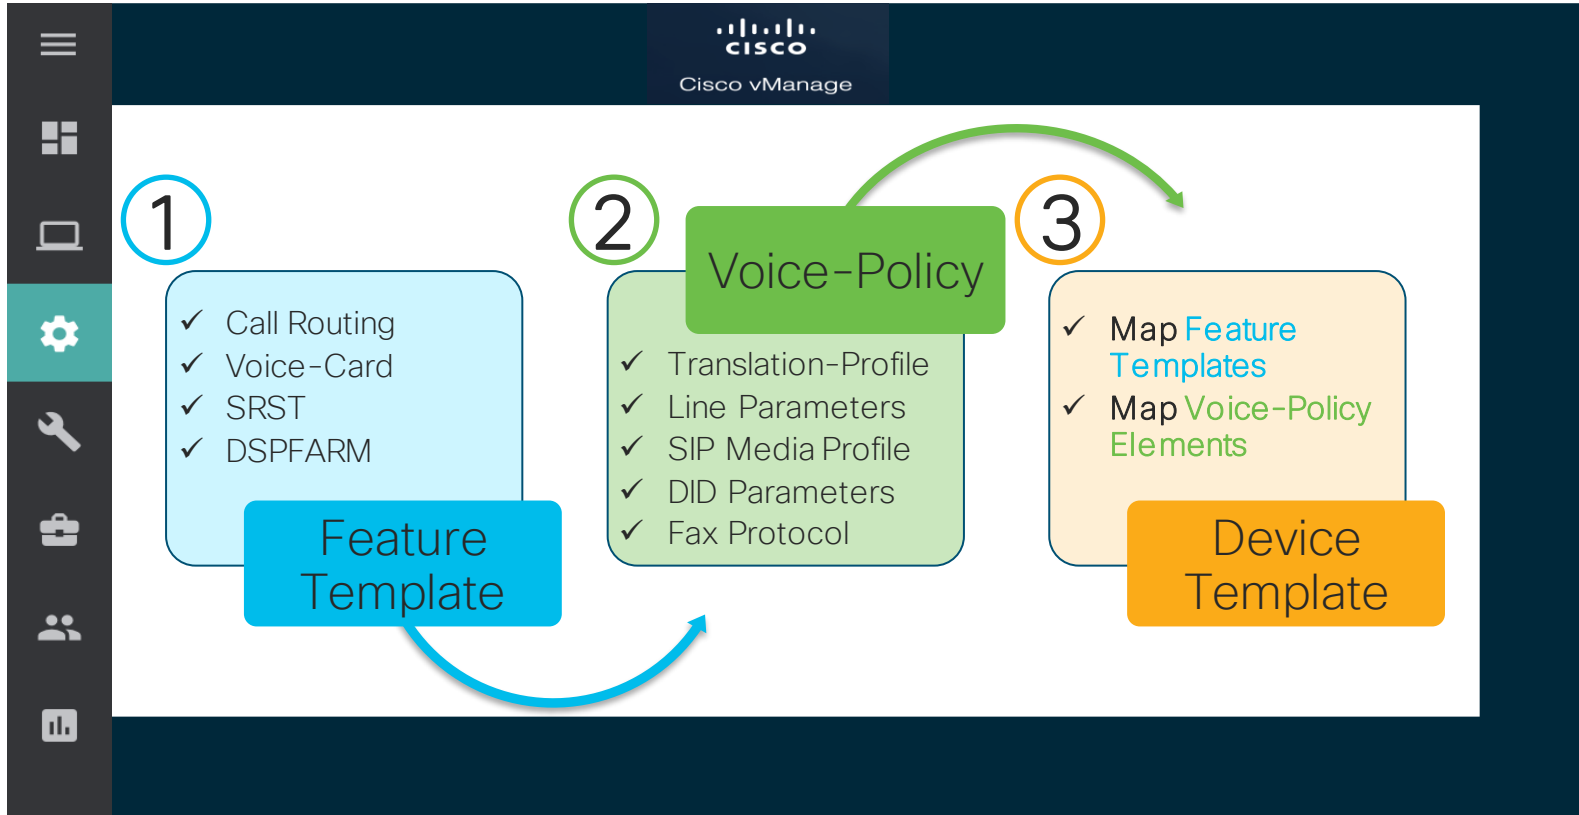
cisco
Cisco vManage

1

✓ Call Routing
✓ Voice-Card
✓ SRST
✓ DSPFARM

Feature Template

2

Voice-Policy

✓ Translation-Profile
✓ Line Parameters
✓ SIP Media Profile
✓ DID Parameters
✓ Fax Protocol

3

✓ Map Feature Templates
✓ Map Voice-Policy Elements

Device Template